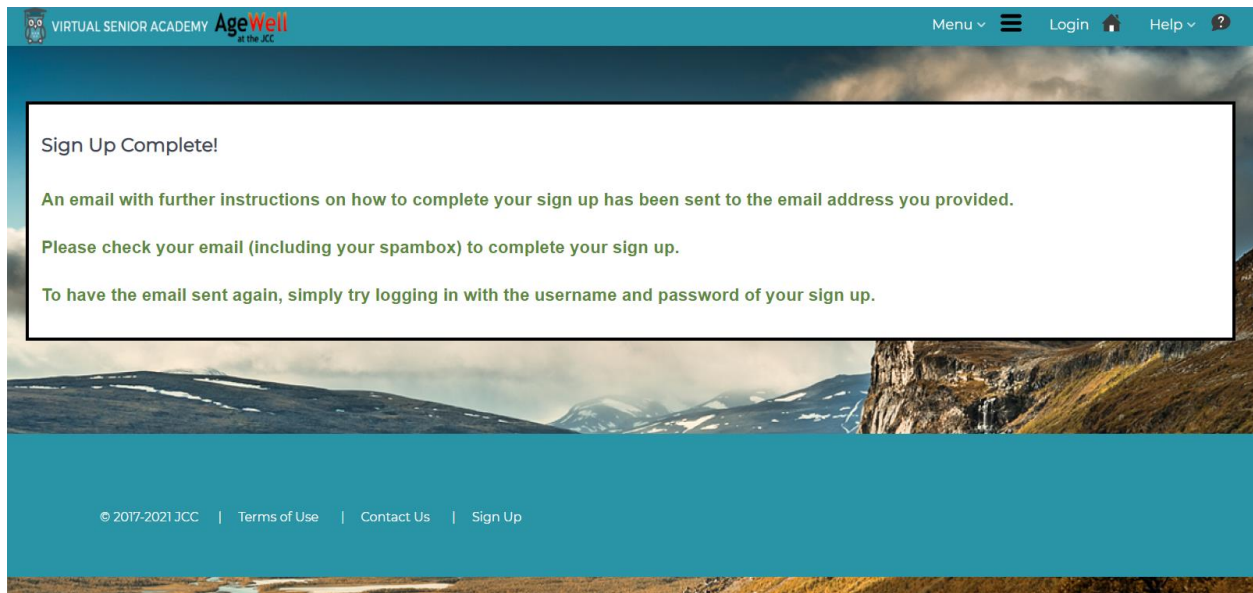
VIRTUAL SENIOR ACADEMY AgeWell at the JCC

Menu Login Help

Sign Up Complete!

An email with further instructions on how to complete your sign up has been sent to the email address you provided.

Please check your email (including your spambox) to complete your sign up.

To have the email sent again, simply try logging in with the username and password of your sign up.

© 2017-2021 JCC | Terms of Use | Contact Us | Sign Up